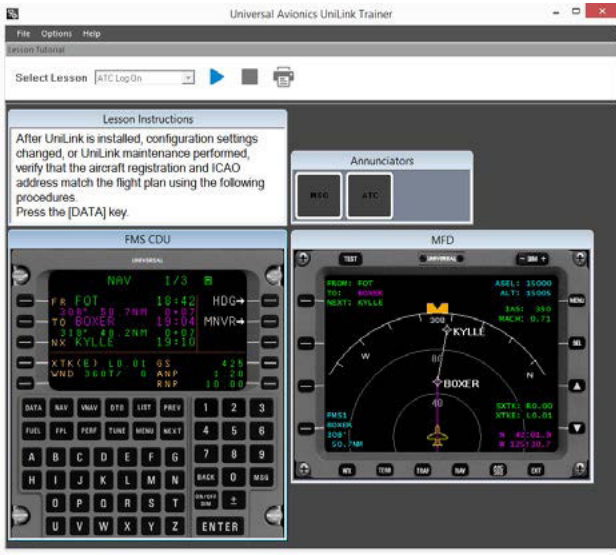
Universal Avionics UniLink Trainer

File Options Help

Lesson Tutorial

Select Lesson ATC LogOn

Lesson Instructions

After UniLink is installed, configuration settings changed, or UniLink maintenance performed, verify that the aircraft registration and ICAO address match the flight plan using the following procedures.
Press the [DATA] key.

Annunciators

MSG ATC

FMS CDU

UNIVERSAL

NAV 1/3

FR FOT 18:42
308° 58 7NM 0:07
TO BOXER 19:04
318° 48 2NM 0:07
NX KYLLE 19:10

HDG→
MNVR→

XTK(E) L0.01 GS 425
WND 360T/ 0 ANP 1.20
RNP 10.00

DATA NAV VNAV DTO LIST PREV
FUEL FPL PERF TUNE MENU NEXT

1 2 3
4 5 6
7 8 9
BACK 0 MSG
ON/OFF DIM ±

A B C D E F G
H I J K L M N
O P Q R S T
U V W X Y Z
ENTER

MFD

TEST UNIVERSAL 30M

FROM: FOT
TO: BOXER
NEXT: KYLLE

ASEL: 15000
ALT: 15005
IAS: 350
MACH: 0.71

300
KYLLE
W
N
80
BOXER
40

FMS1
BOXER
308°
50.7NM

XTK: R0.00
XTKE: L0.01
N 42:01.9
W 125:20.7

MENU
SEL

WX TERR TRAF NAV EXIT